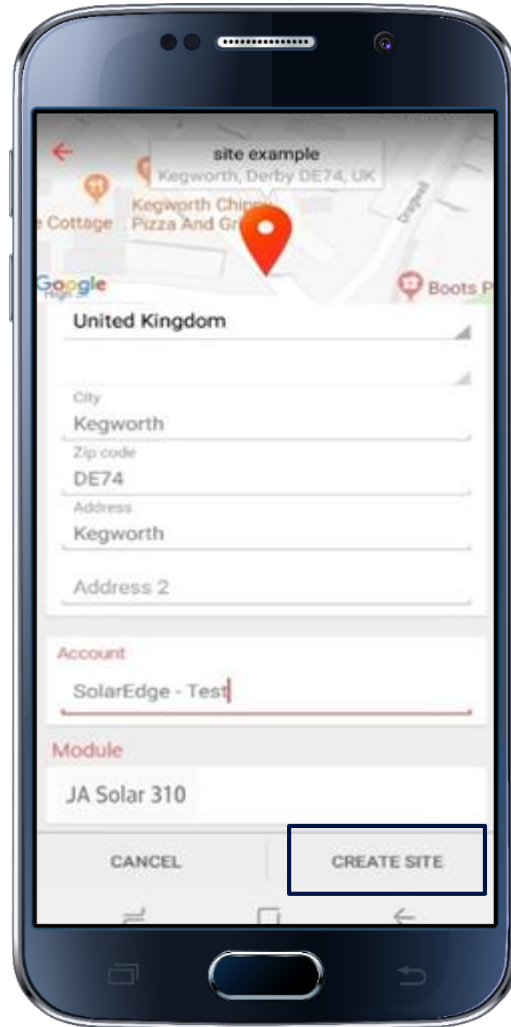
site example
Kegworth, Derby DE74, UK

Cottage
Kegworth Chippy Pizza And Gr

Google
Boots P

United Kingdom

City
Kegworth

Zip code
DE74

Address
Kegworth

Address 2

Account
SolarEdge - Test

Module
JA Solar 310

CANCEL
CREATE SITE